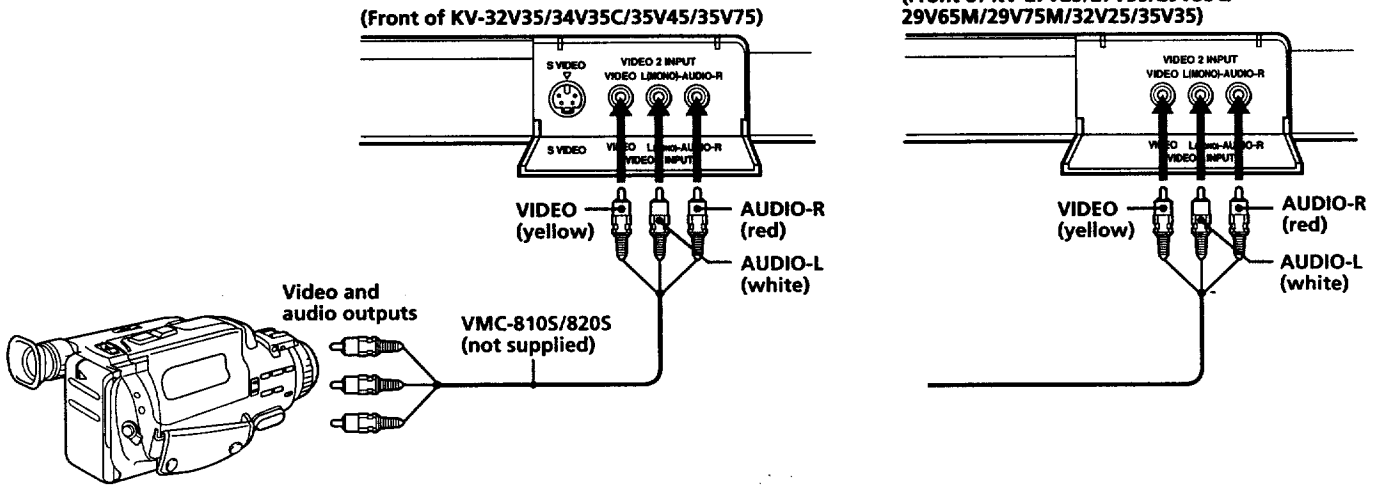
(Front of KV-32V35/34V35C/35V45/35V75)

S VIDEO
VIDEO 2 INPUT
VIDEO L(MONO)-AUDIO-R

S VIDEO
VIDEO L(MONO)-AUDIO-R
VIDEO INPUT

VIDEO (yellow)
AUDIO-R (red)
AUDIO-L (white)

Video and audio outputs

VMC-810S/820S (not supplied)

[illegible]
29V65M/29V75M/32V25/35V35)

VIDEO 2 INPUT
VIDEO L(MONO)-AUDIO-R

VIDEO L(MONO)-AUDIO-R
VIDEO INPUT

VIDEO (yellow)
AUDIO-R (red)
AUDIO-L (white)